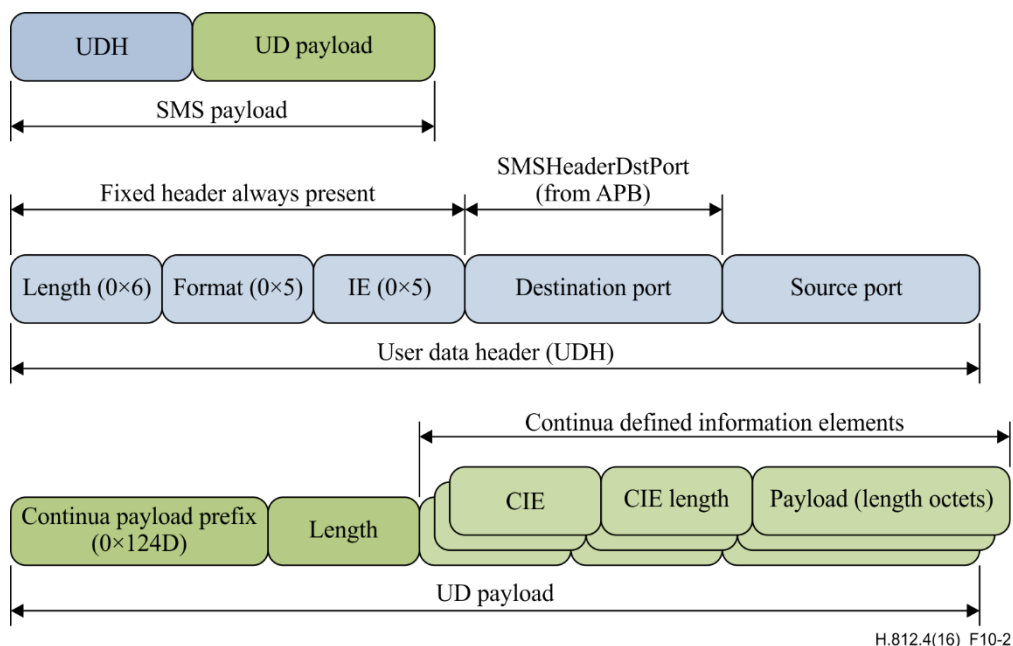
UDH

UD payload

SMS payload

Fixed header always present

SMSHeaderDstPort (from APB)

Length (0×6)

Format (0×5)

IE (0×5)

Destination port

Source port

User data header (UDH)

Continua defined information elements

Continua payload prefix (0×124D)

Length

CIE

CIE length

Payload (length octets)

UD payload

H.812.4(16)_F10-2